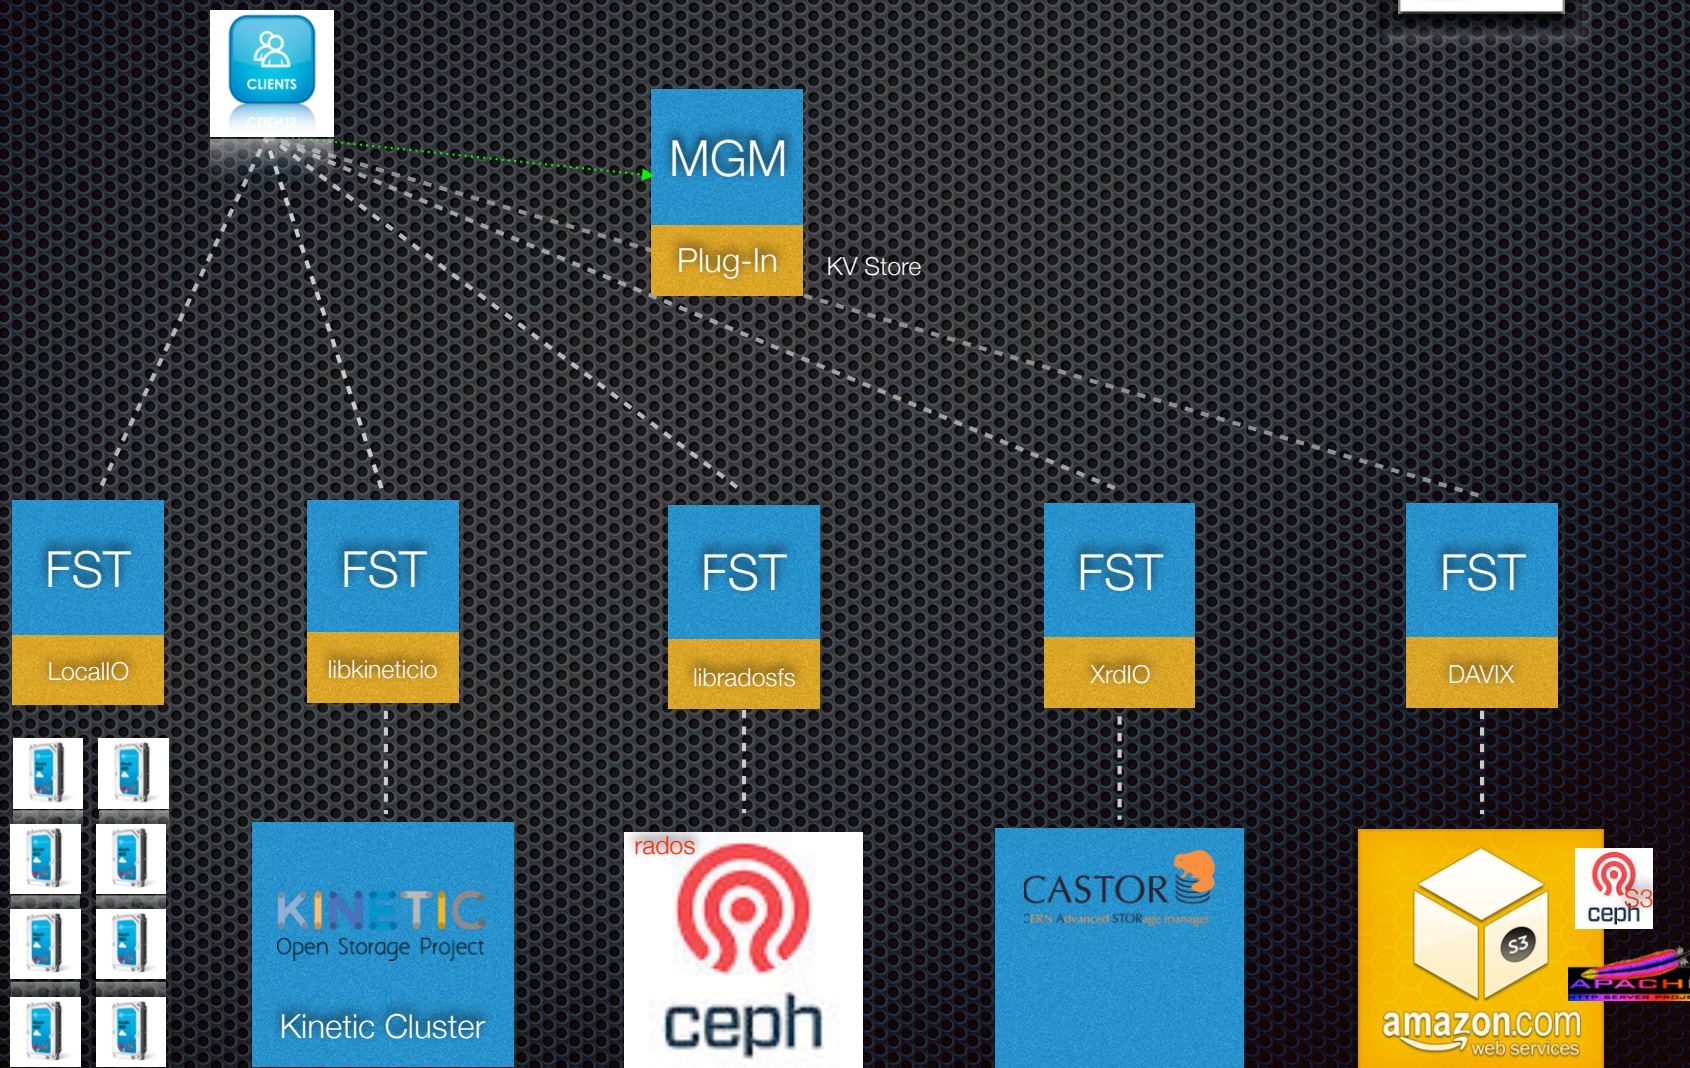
CLIENTS

MGM

Plug-In

KV Store

FST

LocalIO

FST

libkineticio

FST

libradosfs

FST

XrdIO

FST

DAVIX

KINETIC
Open Storage Project

Kinetic Cluster

rados

ceph

CASTOR
CERN Advanced STORage manager

S3

amazon.com
web services

ceph
S3

APACHE
HTTP SERVER PROJECT